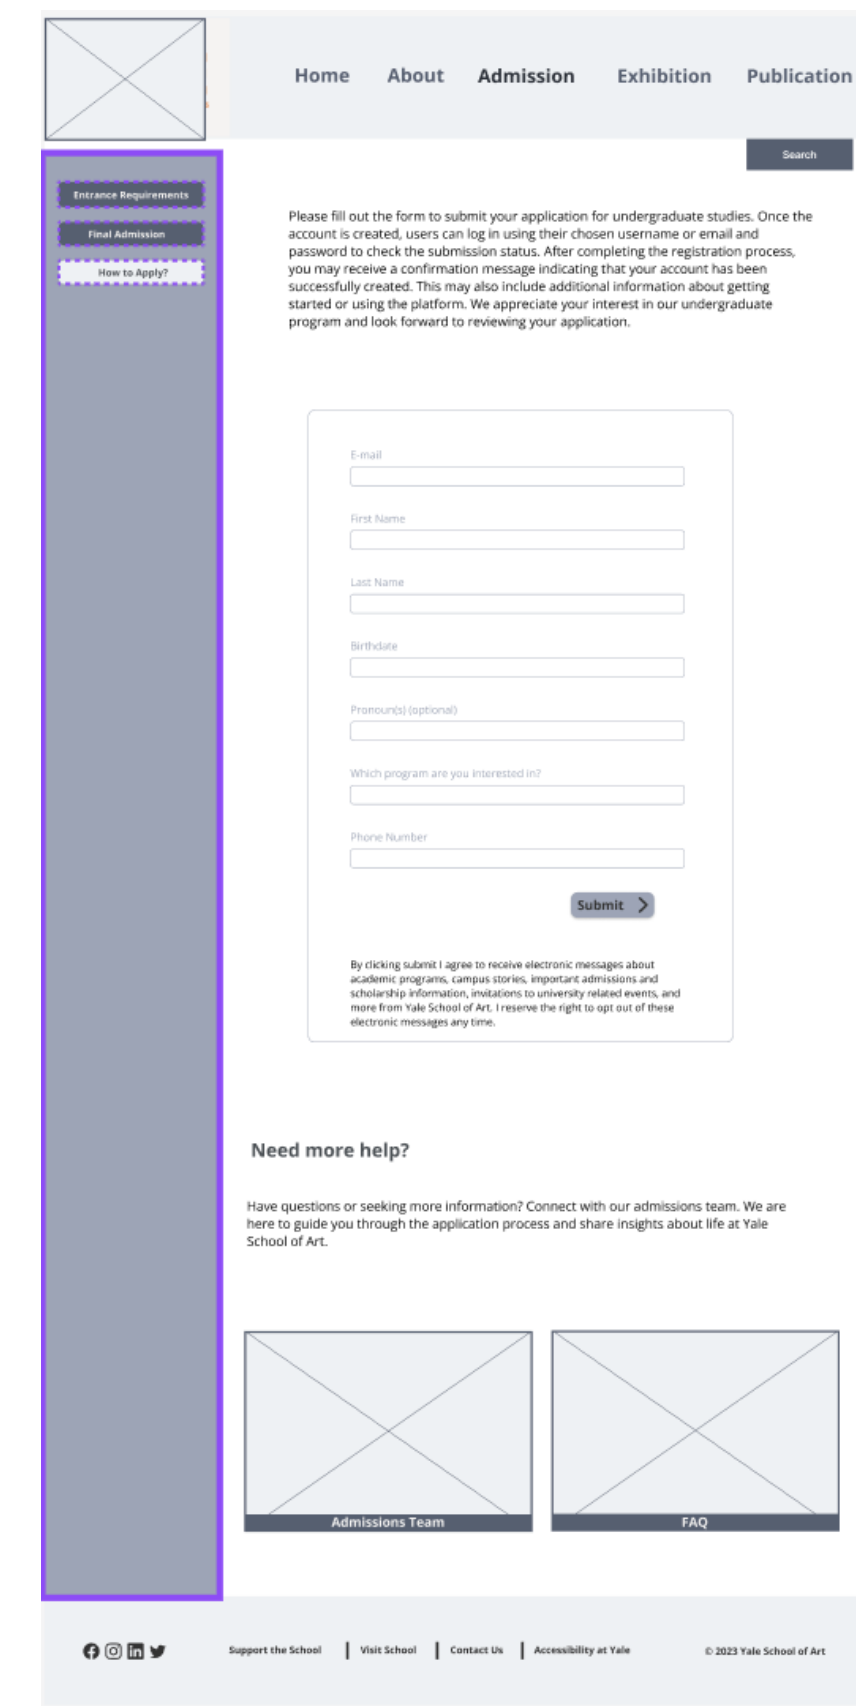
Home About Admission Exhibition Publication

Search

Entrance Requirements

Final Admission

How to Apply?

Please fill out the form to submit your application for undergraduate studies. Once the account is created, users can log in using their chosen username or email and password to check the submission status. After completing the registration process, you may receive a confirmation message indicating that your account has been successfully created. This may also include additional information about getting started or using the platform. We appreciate your interest in our undergraduate program and look forward to reviewing your application.

E-mail

First Name

Last Name

Birthdate

Pronoun(s) (optional)

Which program are you interested in?

Phone Number

Submit

By clicking submit I agree to receive electronic messages about academic programs, campus stories, important admissions and scholarship information, invitations to university related events, and more from Yale School of Art. I reserve the right to opt out of these electronic messages any time.

Need more help?

Have questions or seeking more information? Connect with our admissions team. We are here to guide you through the application process and share insights about life at Yale School of Art.

Admissions Team

FAQ

Support the School | Visit School | Contact Us | Accessibility at Yale

© 2023 Yale School of Art